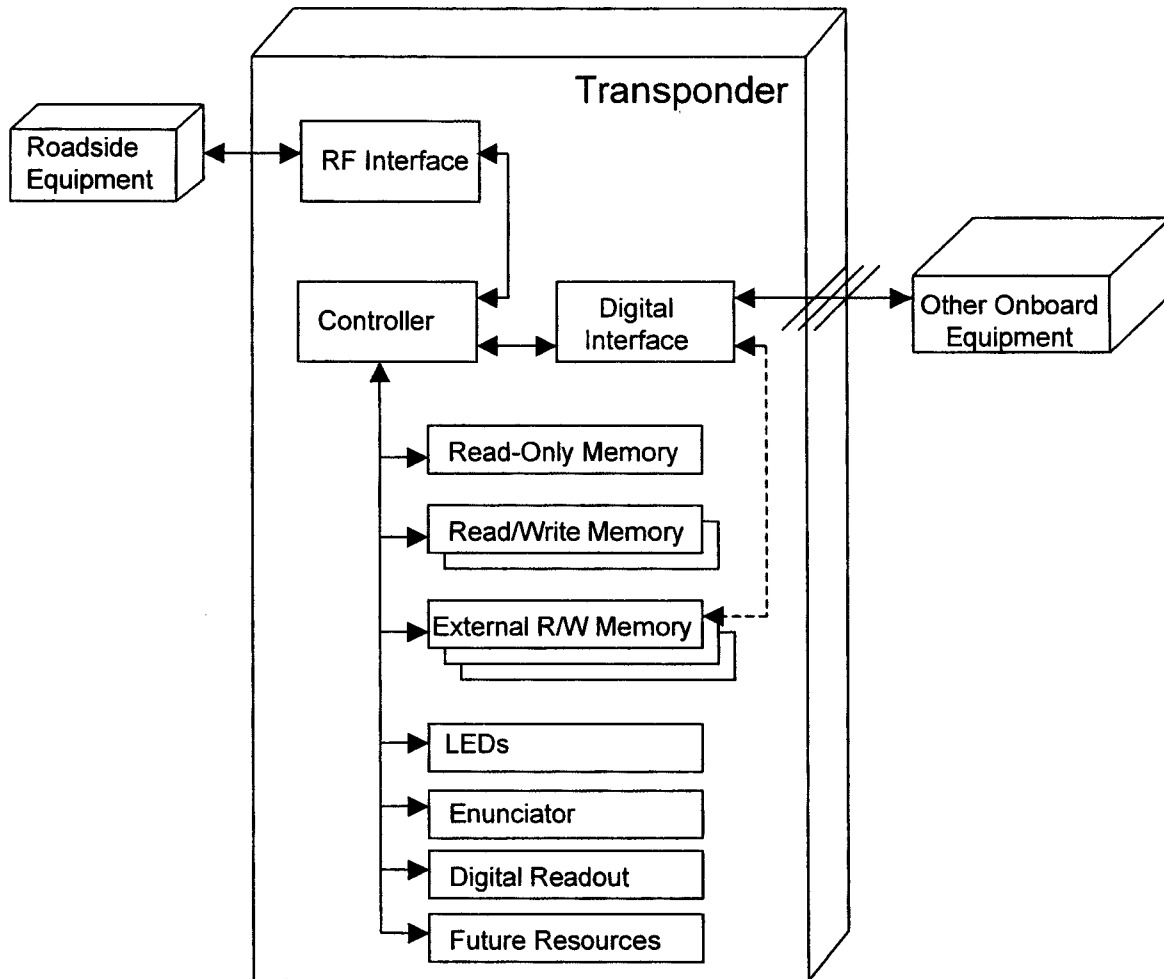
Transponder

Roadside Equipment

RF Interface

Controller

Digital Interface

Other Onboard Equipment

Read-Only Memory

Read/Write Memory

External R/W Memory

LEDs

Enunciator

Digital Readout

Future Resources